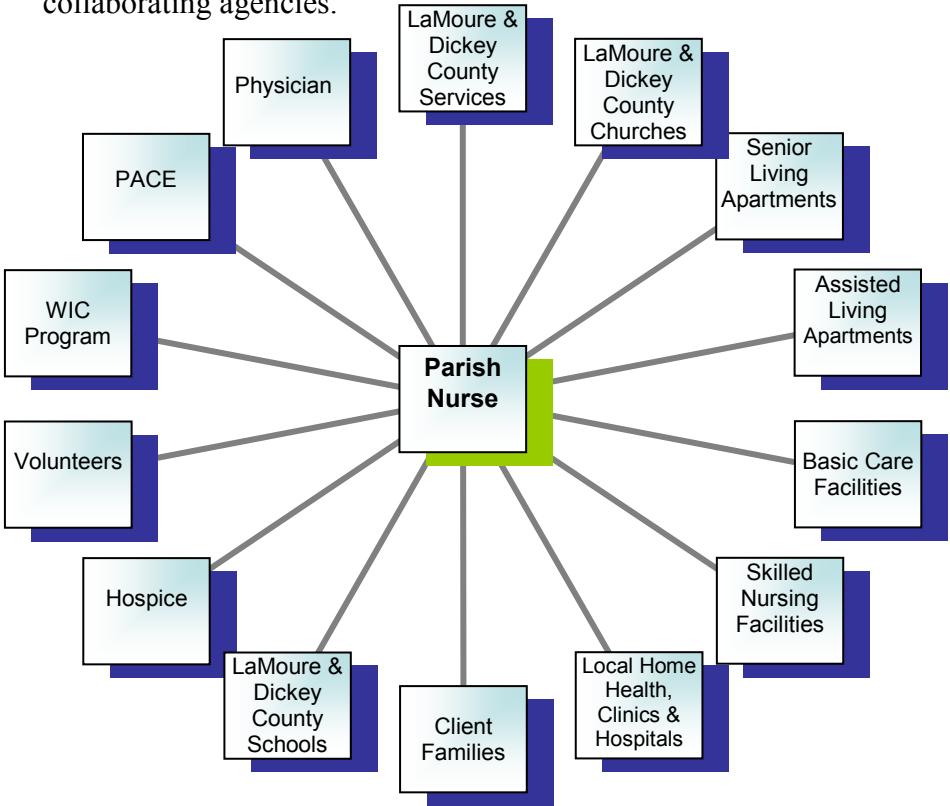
collaborating agencies.

LaMoure & Dickey County Services

LaMoure & Dickey County Churches

Physician

PACE

Senior Living Apartments

Assisted Living Apartments

WIC Program

Parish Nurse

Volunteers

Basic Care Facilities

Hospice

Skilled Nursing Facilities

LaMoure & Dickey County Schools

Client Families

Local Home Health, Clinics & Hospitals